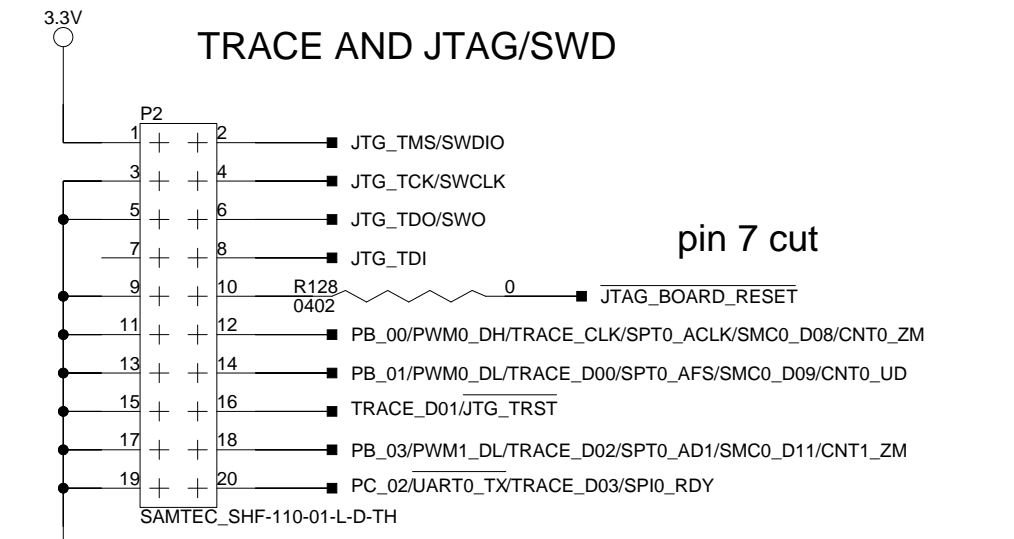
3.3V

TRACE AND JTAG/SWD

P2

1 2 JTG_TMS/SWDIO

3 4 JTG_TCK/SWCLK

5 6 JTG_TDO/SWO

7 8 JTG_TDI

pin 7 cut

9 10 R128 0402 0 $\overline{\text{JTAG\_BOARD\_RESET}}$

11 12 PB_00/PWM0_DH/TRACE_CLK/SPT0_ACLK/SMC0_D08/CNT0_ZM

13 14 PB_01/PWM0_DL/TRACE_D00/SPT0_AFS/SMC0_D09/CNT0_UD

15 16 TRACE_D01/$\overline{\text{JTG\_TRST}}$

17 18 PB_03/PWM1_DL/TRACE_D02/SPT0_AD1/SMC0_D11/CNT1_ZM

19 20 PC_02/$\overline{\text{UART0\_TX}}$/TRACE_D03/SPI0_RDY

SAMTEC_SHF-110-01-L-D-TH